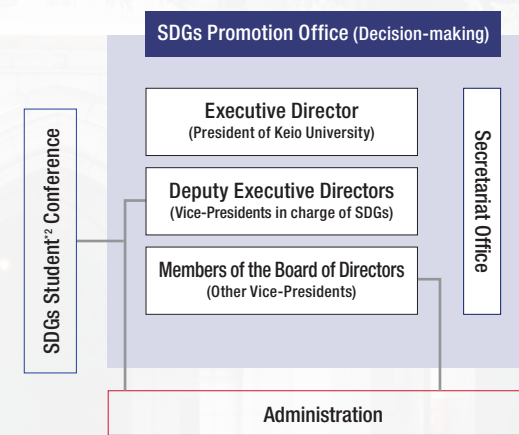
SDGs Promotion Office (Decision-making)

SDGs Student*2 Conference

Executive Director
(President of Keio University)

Deputy Executive Directors
(Vice-Presidents in charge of SDGs)

Members of the Board of Directors
(Other Vice-Presidents)

Secretariat Office

Administration